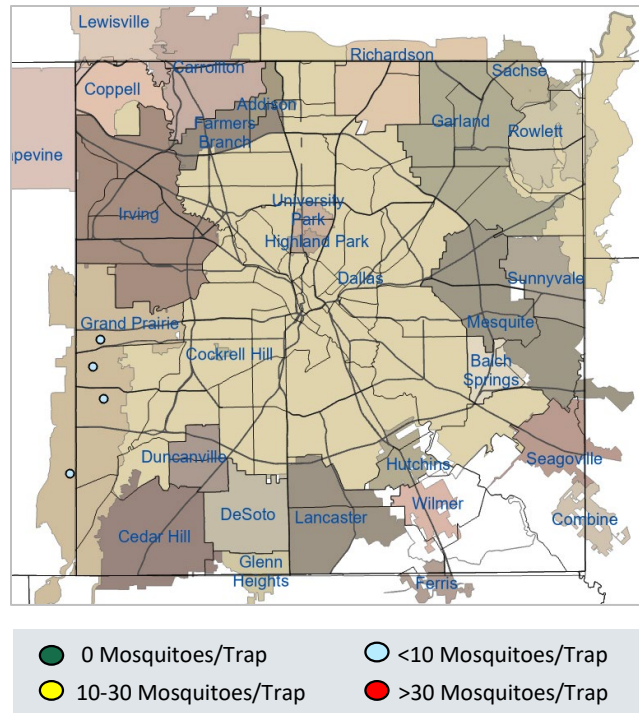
Lewisville
Carrollton
Coppell
Richardson
Sachse
Addison
Farmers Branch
Garland
Rowlett
apevine
Irving
University Park
Highland Park
Dallas
Sunnyvale
Grand Prairie
Mesquite
Cockrell Hill
Balch Springs
Duncanville
Hutchins
Seagoville
Wilmer
DeSoto
Lancaster
Combine
Cedar Hill
Glenn Heights
Ferris

0 Mosquitoes/Trap
<10 Mosquitoes/Trap
10-30 Mosquitoes/Trap
>30 Mosquitoes/Trap